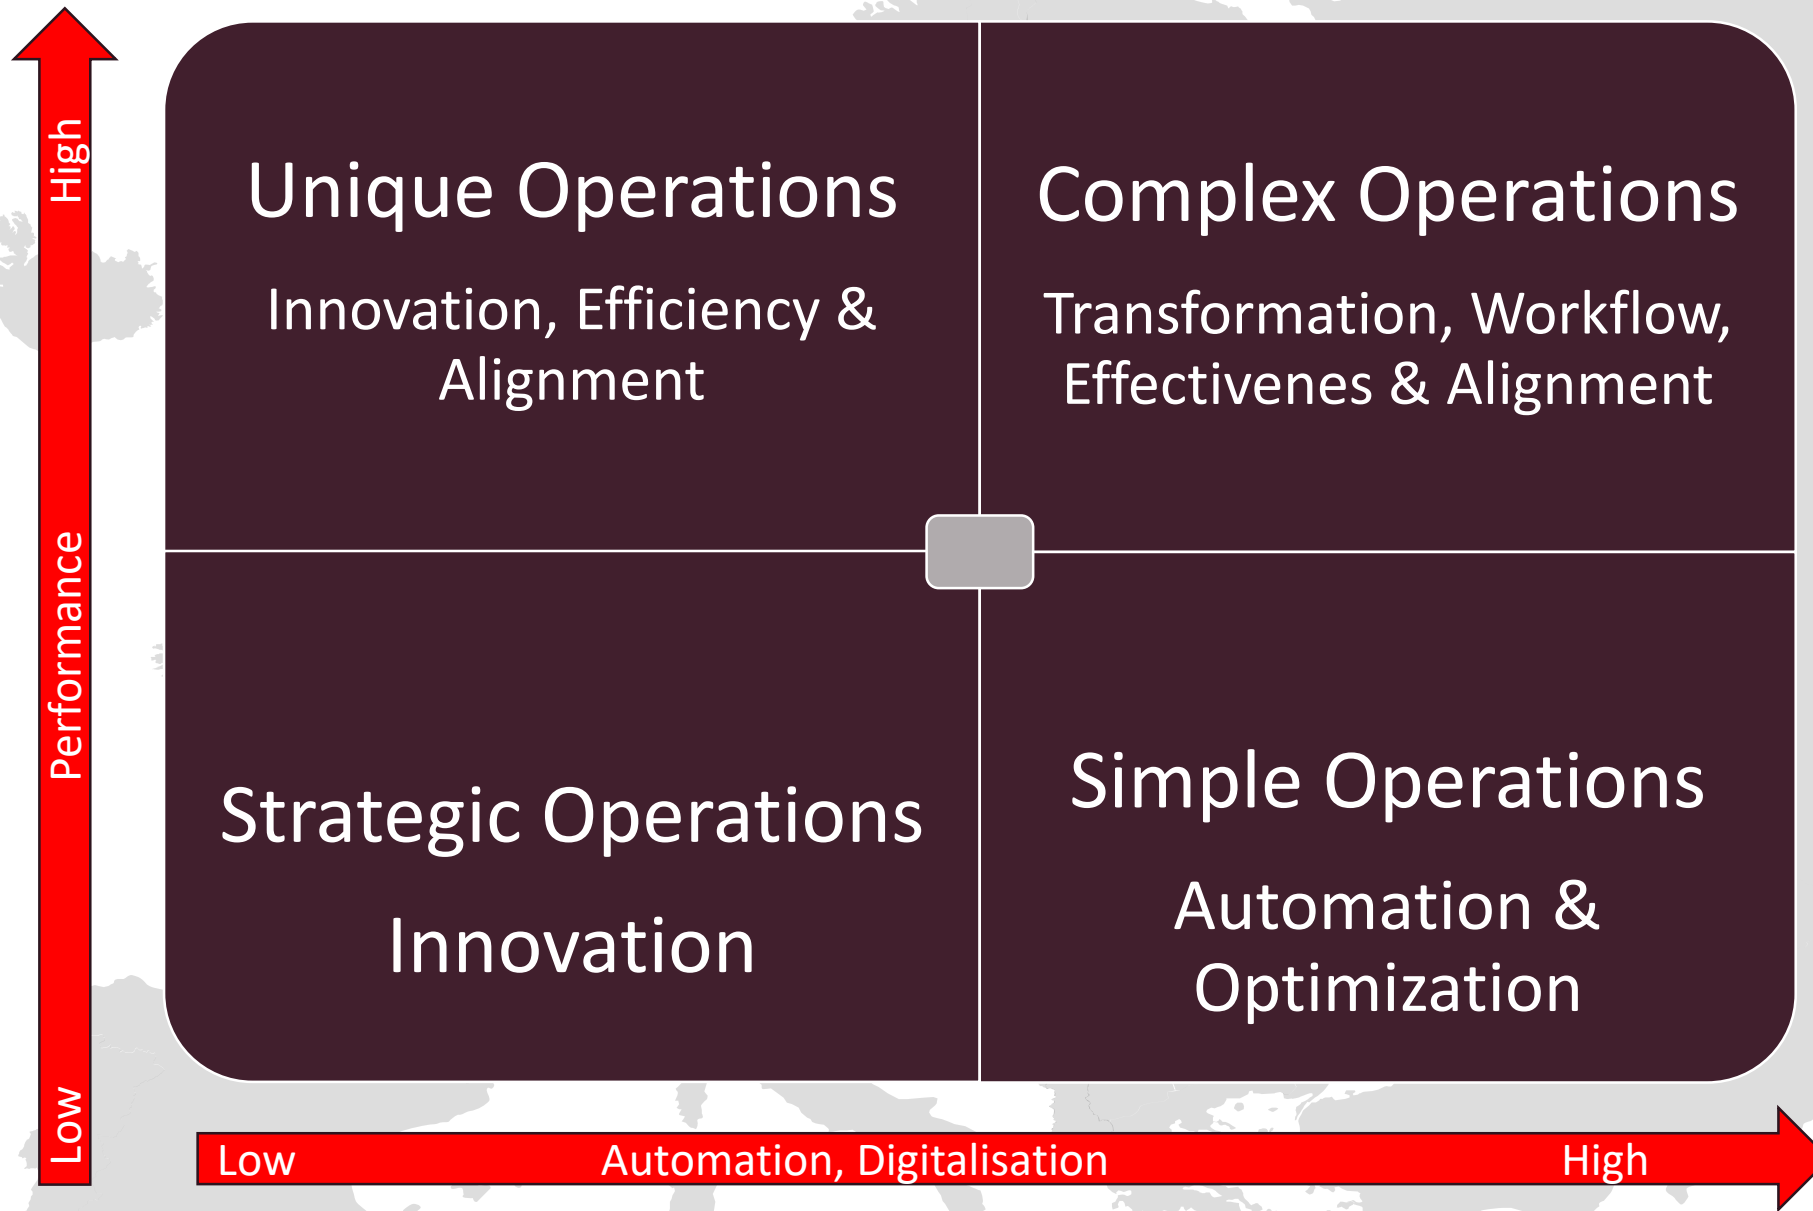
High

Performance

Low

Unique Operations

Innovation, Efficiency & Alignment

Complex Operations

Transformation, Workflow, Effectivenes & Alignment

Strategic Operations

Innovation

Simple Operations

Automation & Optimization

Low Automation, Digitalisation High